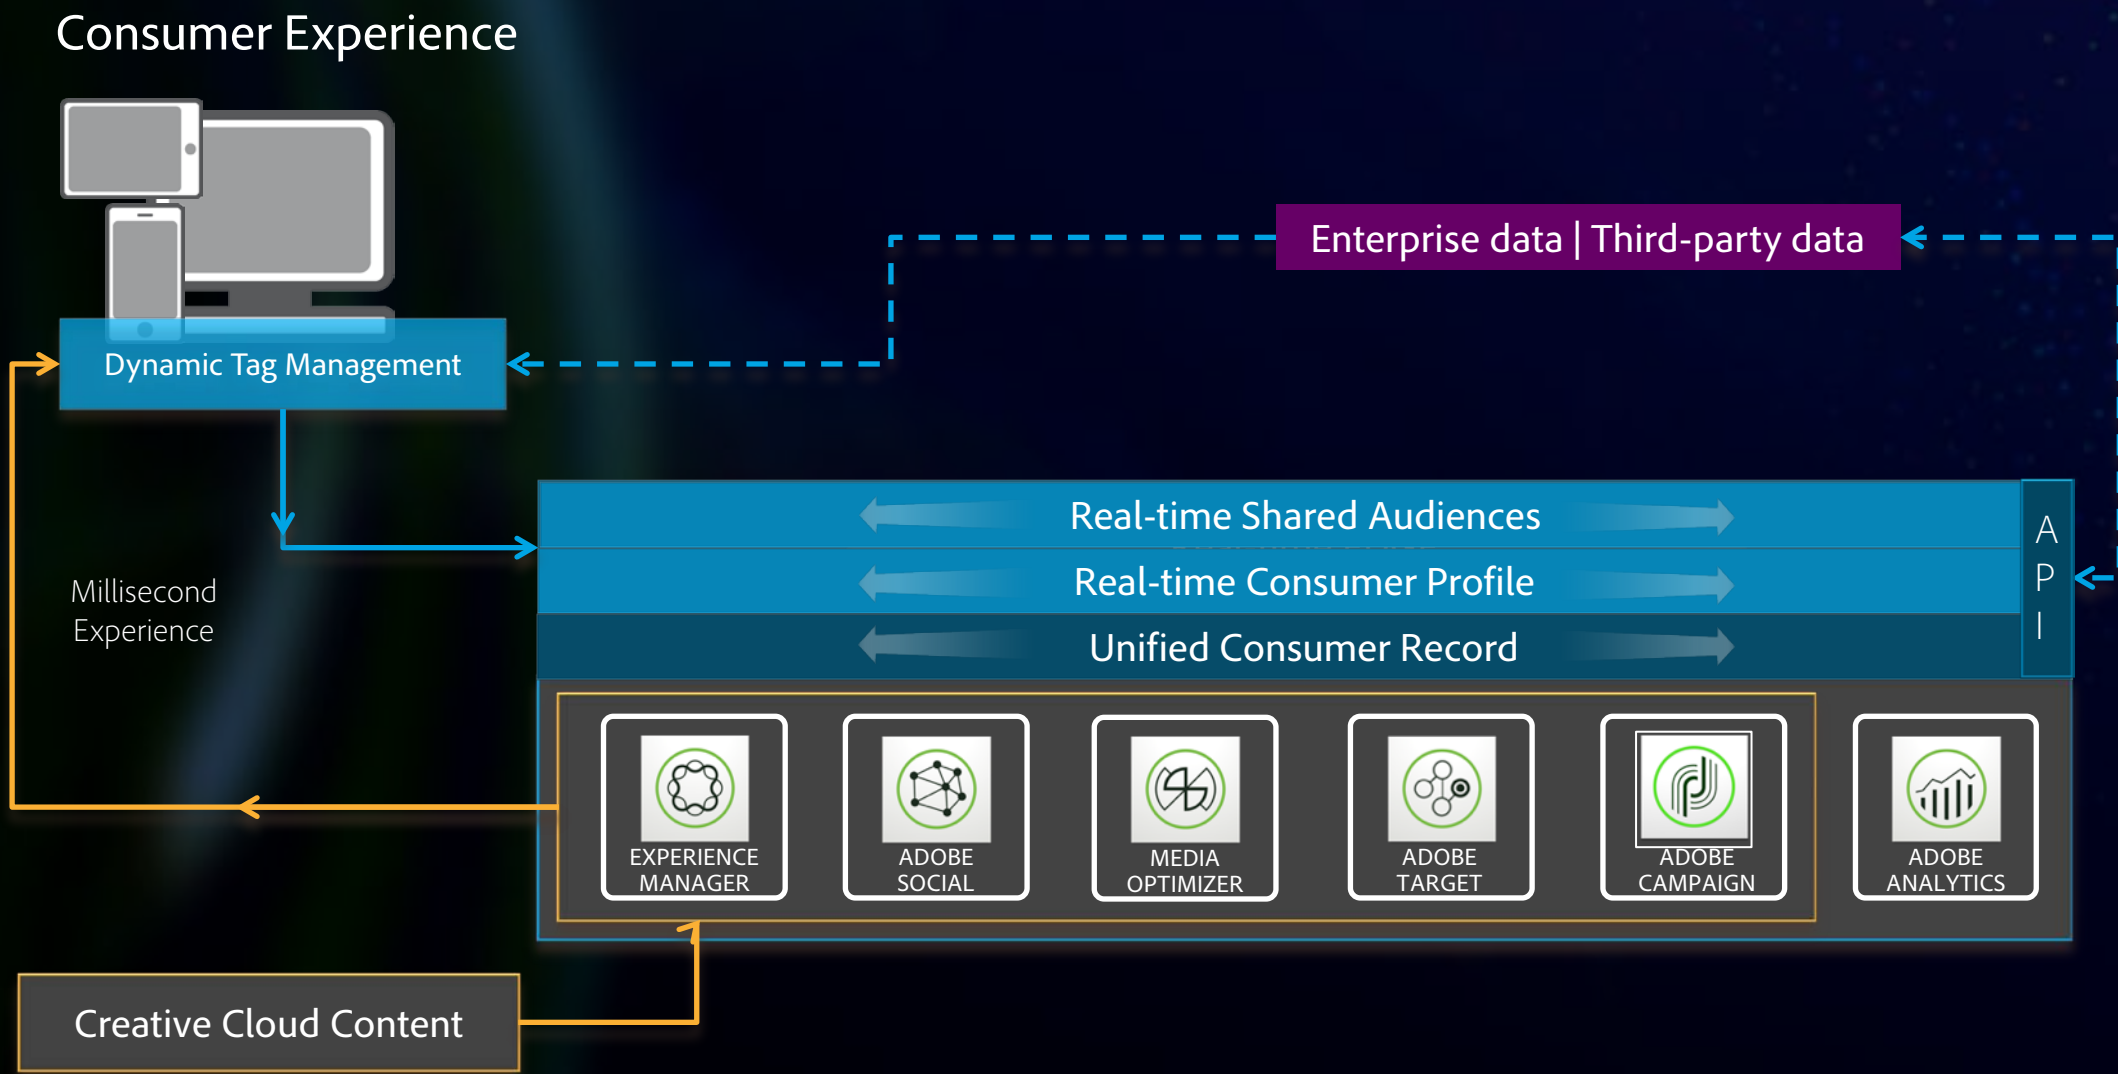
Consumer Experience

Enterprise data | Third-party data

Dynamic Tag Management

Millisecond Experience

Real-time Shared Audiences

Real-time Consumer Profile

Unified Consumer Record

A
P
I

EXPERIENCE MANAGER

ADOBE SOCIAL

MEDIA OPTIMIZER

ADOBE TARGET

ADOBE CAMPAIGN

ADOBE ANALYTICS

Creative Cloud Content